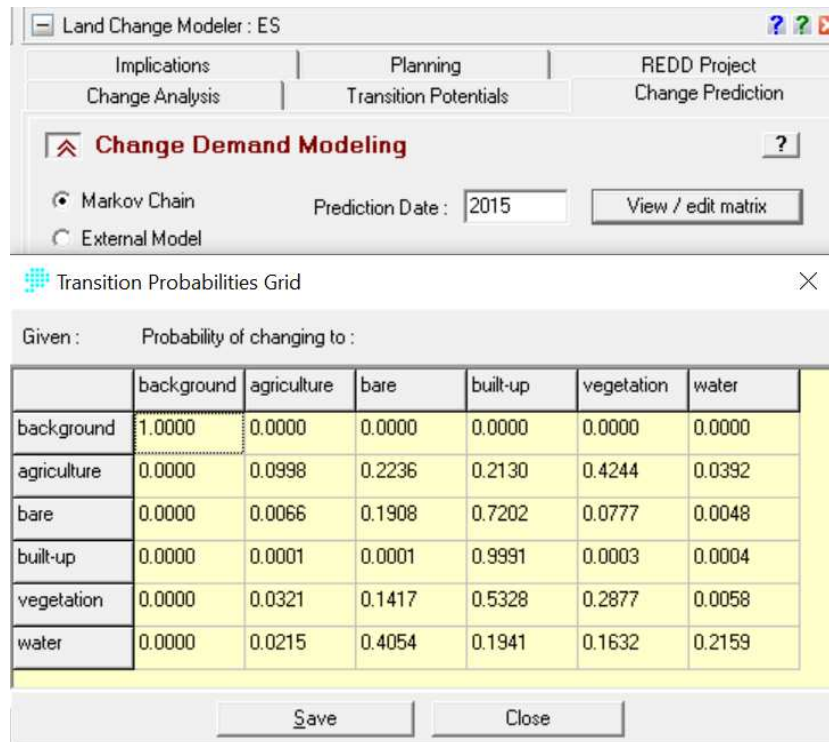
Land Change Modeler : ES

Implications | Planning | REDD Project
Change Analysis | Transition Potentials | Change Prediction

Change Demand Modeling

?

Markov Chain

External Model

Prediction Date : 2015

View / edit matrix

Transition Probabilities Grid

Given :

Probability of changing to :

| | background | agriculture | bare | built-up | vegetation | water |
|---|---|---|---|---|---|---|
| background | 1.0000 | 0.0000 | 0.0000 | 0.0000 | 0.0000 | 0.0000 |
| agriculture | 0.0000 | 0.0998 | 0.2236 | 0.2130 | 0.4244 | 0.0392 |
| bare | 0.0000 | 0.0066 | 0.1908 | 0.7202 | 0.0777 | 0.0048 |
| built-up | 0.0000 | 0.0001 | 0.0001 | 0.9991 | 0.0003 | 0.0004 |
| vegetation | 0.0000 | 0.0321 | 0.1417 | 0.5328 | 0.2877 | 0.0058 |
| water | 0.0000 | 0.0215 | 0.4054 | 0.1941 | 0.1632 | 0.2159 |

Save

Close